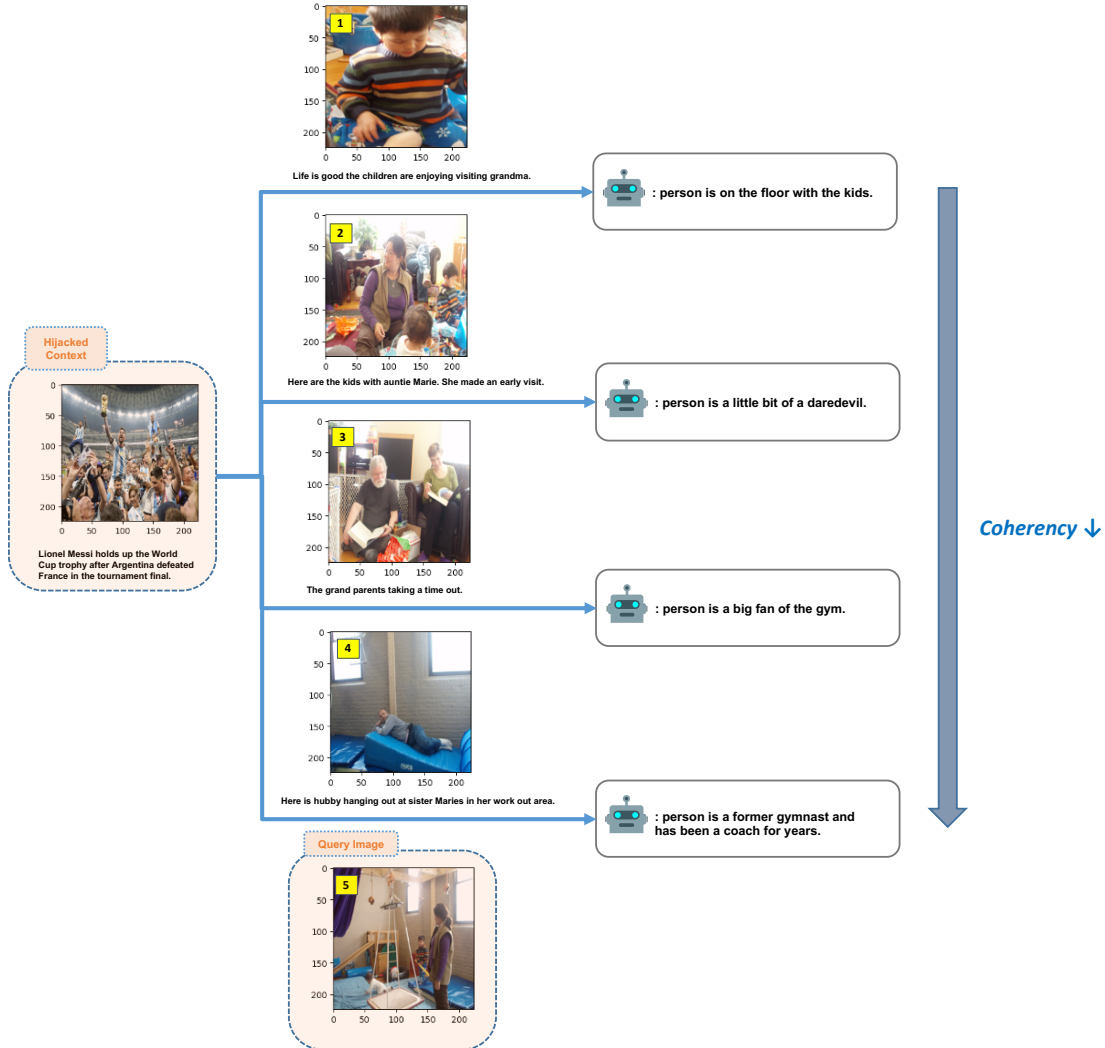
1

0
50
100
150
200
0 50 100 150 200

Life is good the children are enjoying visiting grandma.

: person is on the floor with the kids.

2

0
50
100
150
200
0 50 100 150 200

Here are the kids with auntie Marie. She made an early visit.

: person is a little bit of a daredevil.

Hijacked Context

0
50
100
150
200
0 50 100 150 200

Lionel Messi holds up the World Cup trophy after Argentina defeated France in the tournament final.

3

0
50
100
150
200
0 50 100 150 200

The grand parents taking a time out.

: person is a big fan of the gym.

Coherency ↓

4

0
50
100
150
200
0 50 100 150 200

Here is hubby hanging out at sister Maries in her work out area.

: person is a former gymnast and has been a coach for years.

Query Image

5

0
50
100
150
200
0 50 100 150 200